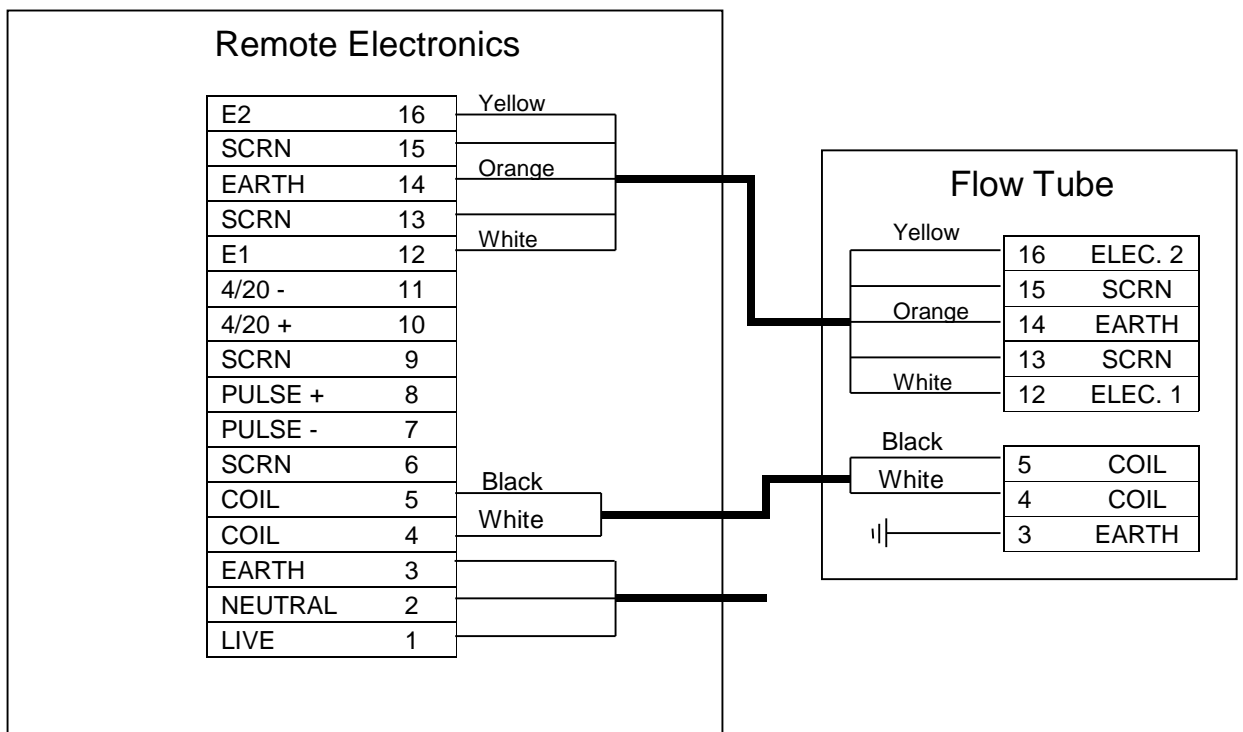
Remote Electronics

| E2 | 16 |
|---|---|
| SCRN | 15 |
| EARTH | 14 |
| SCRN | 13 |
| E1 | 12 |
| 4/20 - | 11 |
| 4/20 + | 10 |
| SCRN | 9 |
| PULSE + | 8 |
| PULSE - | 7 |
| SCRN | 6 |
| COIL | 5 |
| COIL | 4 |
| EARTH | 3 |
| NEUTRAL | 2 |
| LIVE | 1 |

Yellow
Orange
White
Black
White

Flow Tube

Yellow
Orange
White

| 16 | ELEC. 2 |
|---|---|
| 15 | SCRN |
| 14 | EARTH |
| 13 | SCRN |
| 12 | ELEC. 1 |

Black
White

| 5 | COIL |
|---|---|
| 4 | COIL |
| 3 | EARTH |